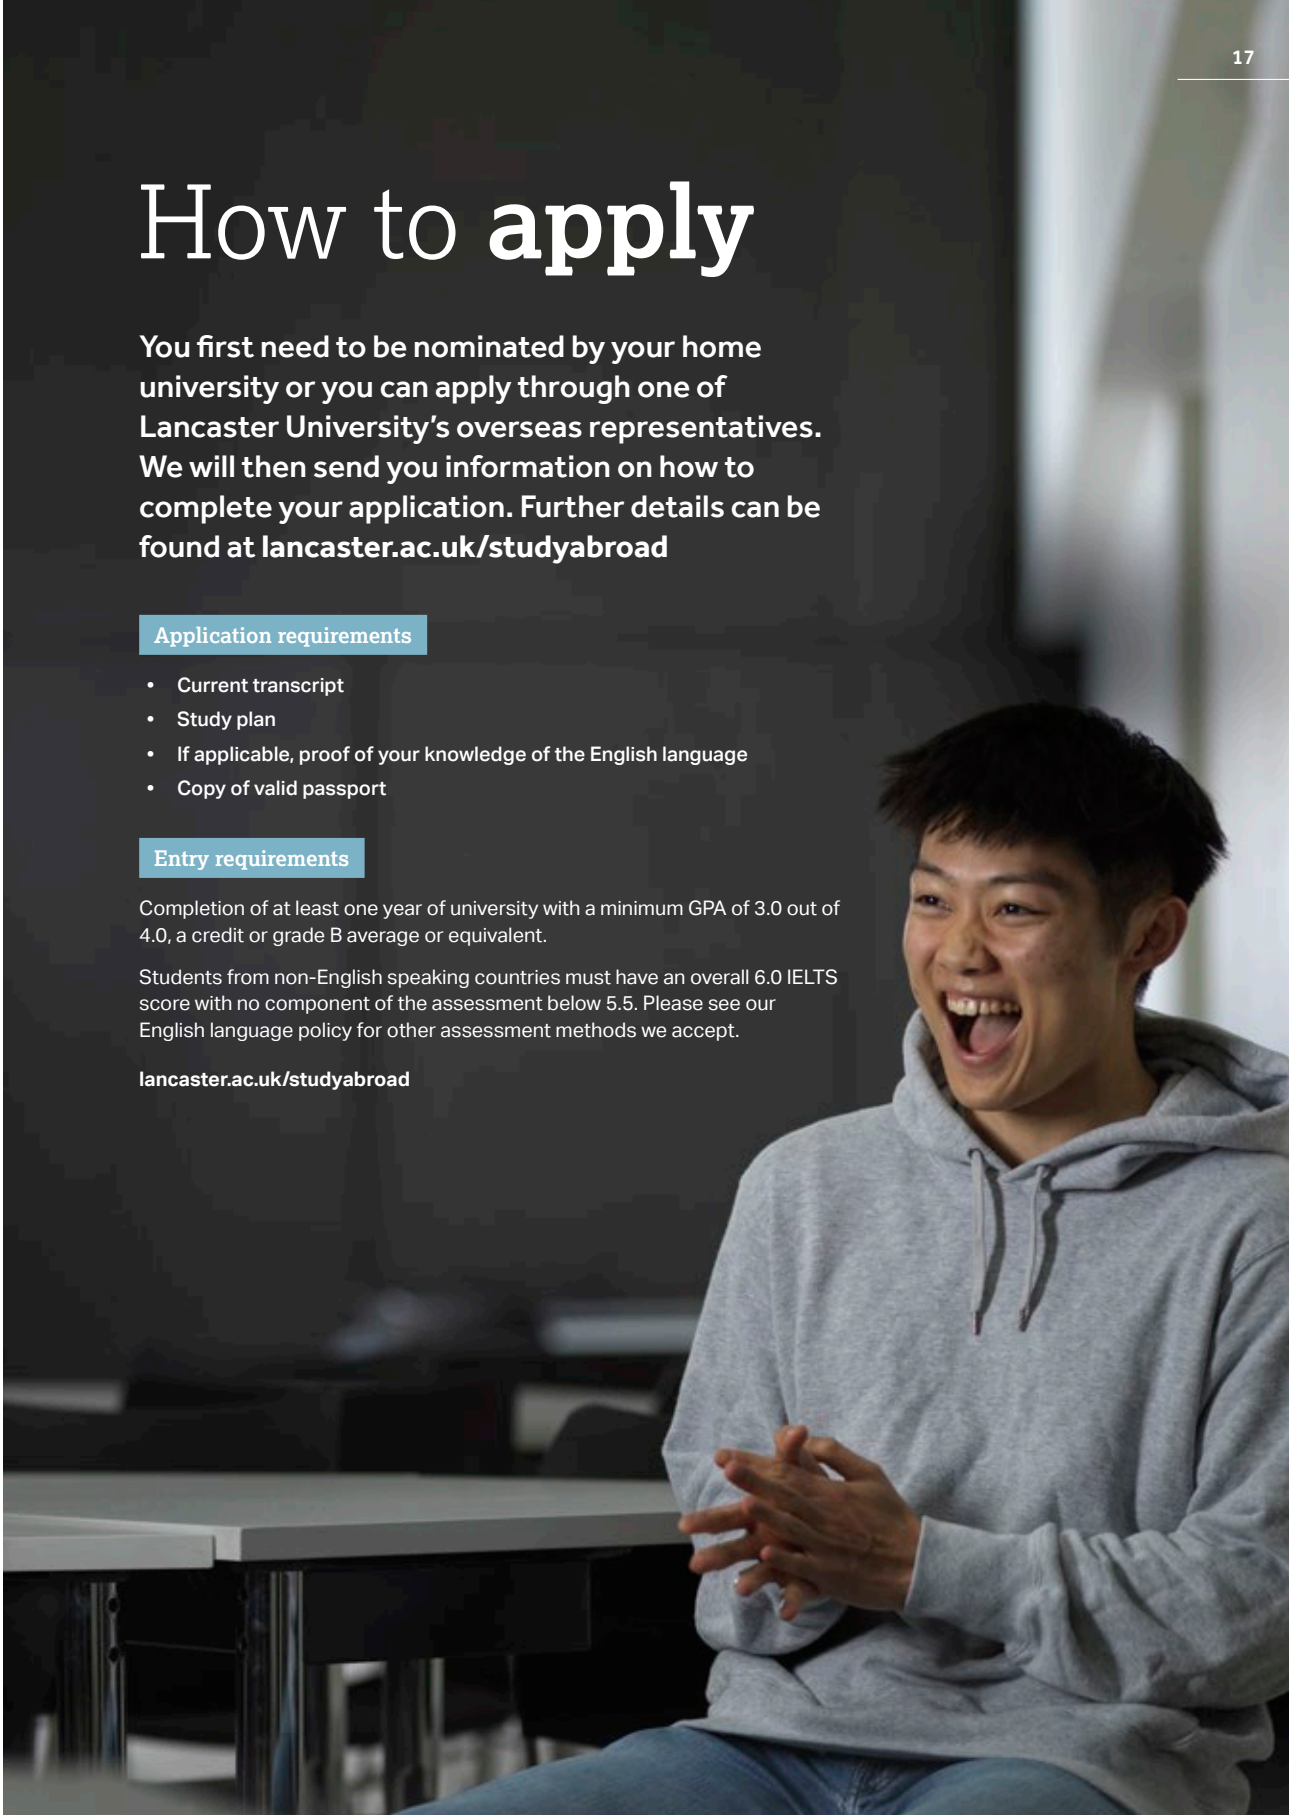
17

How to **apply**

You first need to be nominated by your home university or you can apply through one of Lancaster University's overseas representatives. We will then send you information on how to complete your application. Further details can be found at **lancaster.ac.uk/studyabroad**

Application requirements

- Current transcript
- Study plan
- If applicable, proof of your knowledge of the English language
- Copy of valid passport

Entry requirements

Completion of at least one year of university with a minimum GPA of 3.0 out of 4.0, a credit or grade B average or equivalent.

Students from non-English speaking countries must have an overall 6.0 IELTS score with no component of the assessment below 5.5. Please see our English language policy for other assessment methods we accept.

**lancaster.ac.uk/studyabroad**